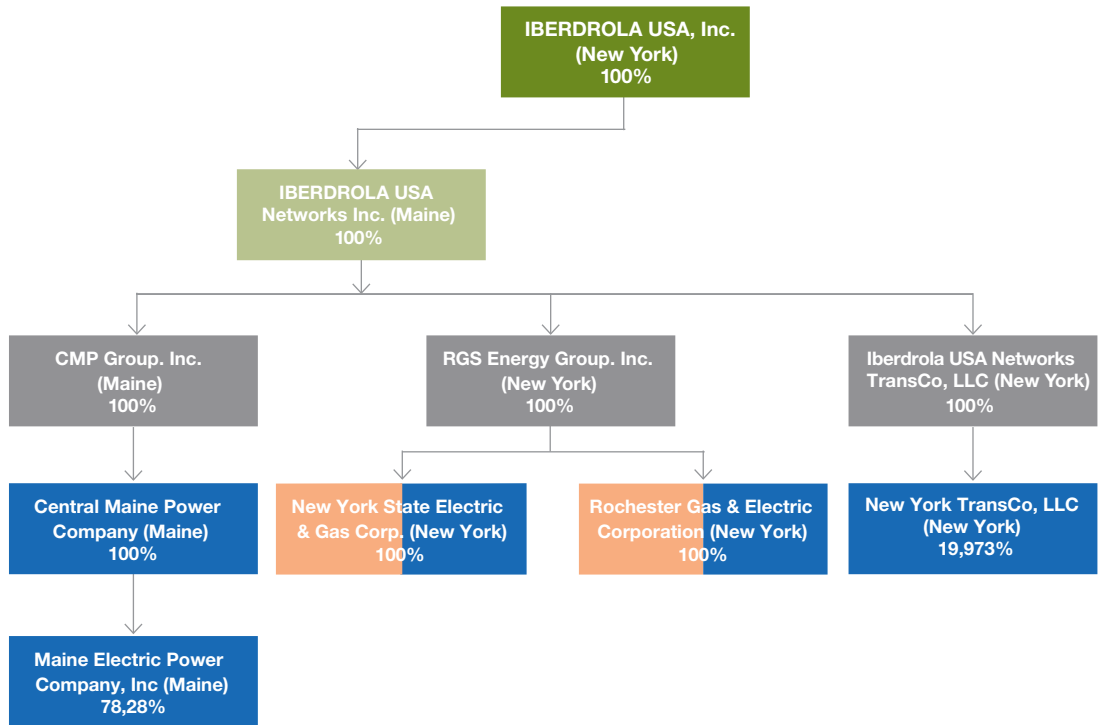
IBERDROLA USA, Inc.
(New York)
100%

IBERDROLA USA
Networks Inc. (Maine)
100%

CMP Group. Inc.
(Maine)
100%

RGS Energy Group. Inc.
(New York)
100%

Iberdrola USA Networks
TransCo, LLC (New York)
100%

Central Maine Power
Company (Maine)
100%

New York State Electric
& Gas Corp. (New York)
100%

Rochester Gas & Electric
Corporation (New York)
100%

New York TransCo, LLC
(New York)
19,973%

Maine Electric Power
Company, Inc (Maine)
78,28%